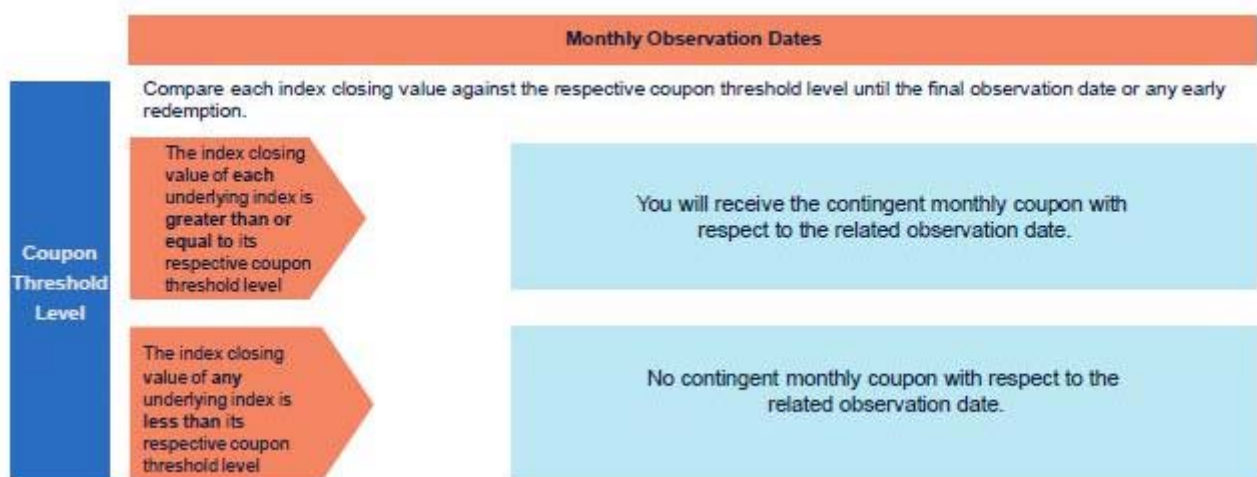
Monthly Observation Dates

Compare each index closing value against the respective coupon threshold level until the final observation date or any early redemption.

Coupon Threshold Level

The index closing value of each underlying index is greater than or equal to its respective coupon threshold level

You will receive the contingent monthly coupon with respect to the related observation date.

The index closing value of any underlying index is less than its respective coupon threshold level

No contingent monthly coupon with respect to the related observation date.